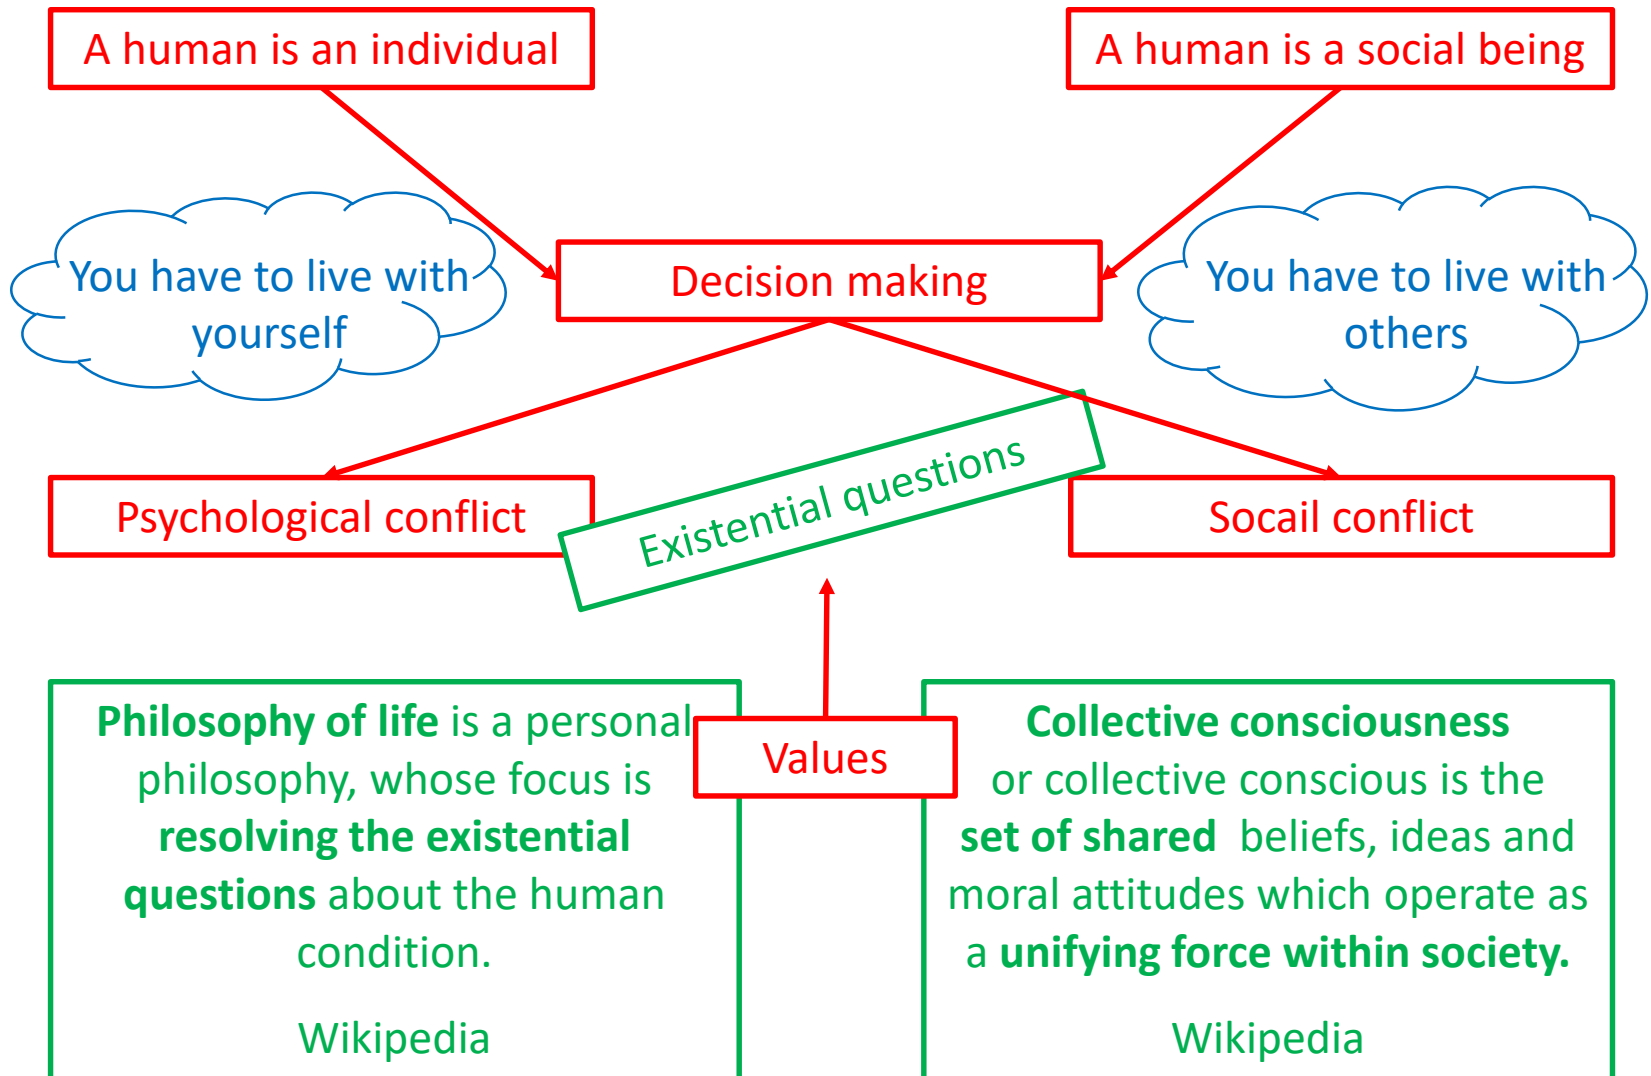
A human is an individual

A human is a social being

You have to live with yourself

Decision making

You have to live with others

Psychological conflict

Existential questions

Socail conflict

**Philosophy of life** is a personal philosophy, whose focus is **resolving the existential questions** about the human condition.

Wikipedia

Values

**Collective consciousness** or collective conscious is the **set of shared** beliefs, ideas and moral attitudes which operate as a **unifying force within society.**

Wikipedia